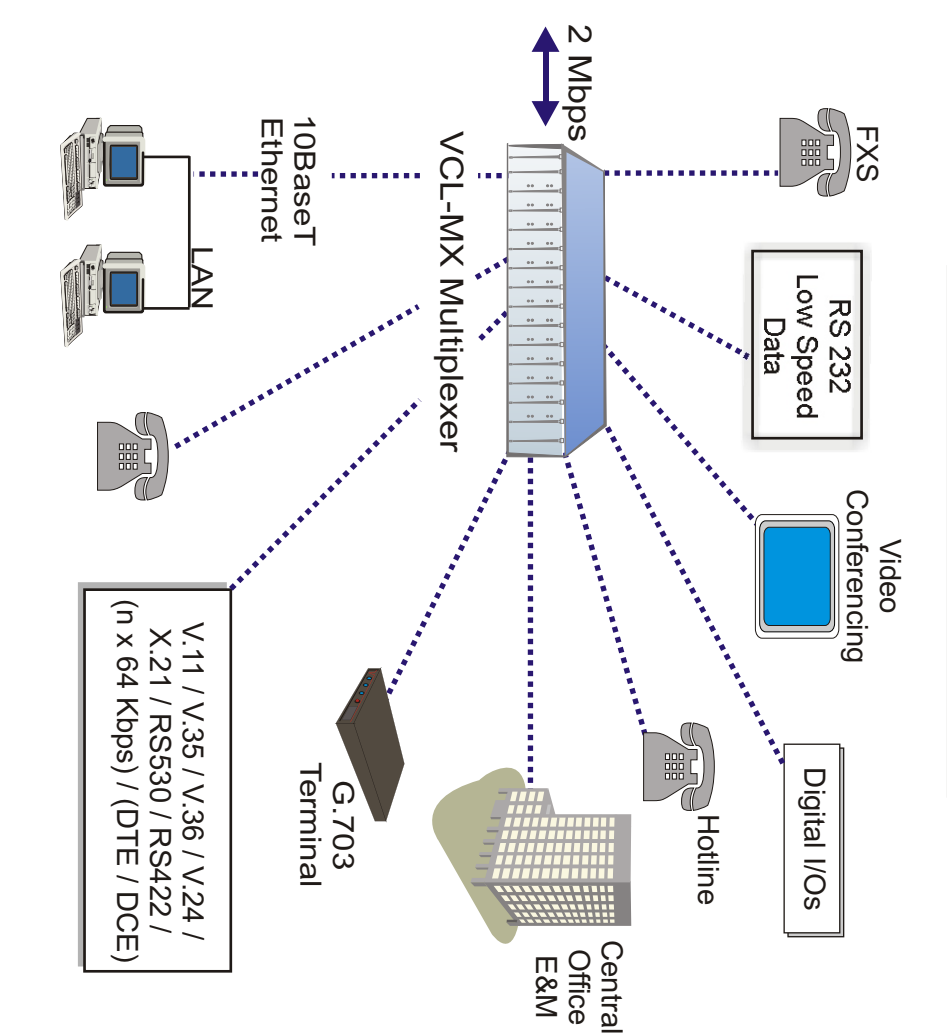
2 Mbps

VCL-MX Multiplexer

FXS

RS 232
Low Speed
Data

Video
Conferencing

Digital I/Os

Hotline

Central
Office
E&M

G.703
Terminal

V.11 / V.35 / V.36 / V.24 /
X.21 / RS530 / RS422 /
(n x 64 Kbps) / (DTE / DCE)

10BaseT
Ethernet

LAN